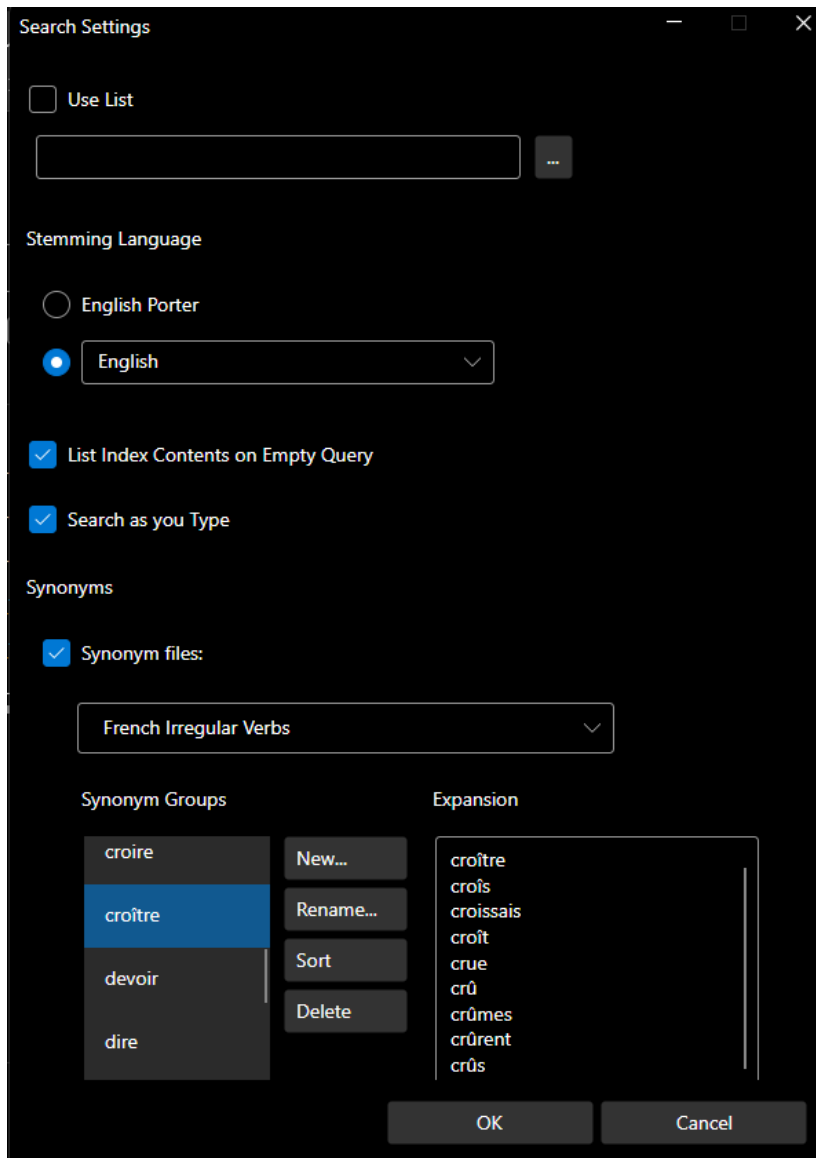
Search Settings

Use List

...

Stemming Language

English Porter

English

List Index Contents on Empty Query

Search as you Type

Synonyms

Synonym files:

French Irregular Verbs

Synonym Groups

croire
croître
devoir
dire

New...
Rename...
Sort
Delete

Expansion

croître
croîs
croissais
croît
crue
crû
crûmes
crûrent
crûs

OK
Cancel